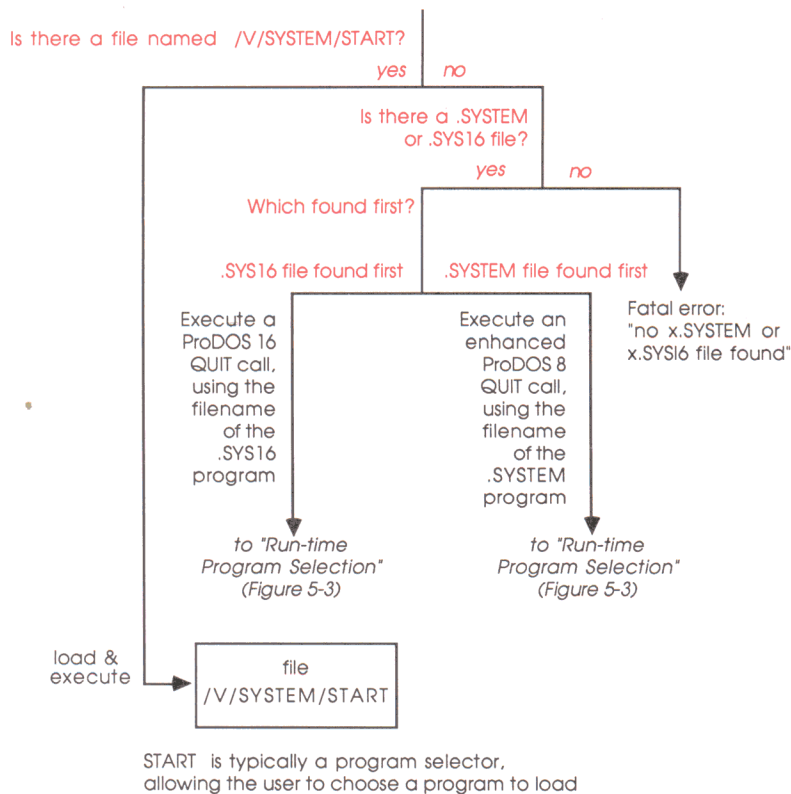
Is there a file named /V/SYSTEM/START?

yes no

Is there a .SYSTEM or .SYS16 file?

yes no

Which found first?

.SYS16 file found first

.SYSTEM file found first

Fatal error: "no x.SYSTEM or x.SYSI6 file found"

Execute a ProDOS 16 QUIT call, using the filename of the .SYS16 program

Execute an enhanced ProDOS 8 QUIT call, using the filename of the .SYSTEM program

to "Run-time Program Selection" (Figure 5-3)

to "Run-time Program Selection" (Figure 5-3)

load & execute

file /V/SYSTEM/START

START is typically a program selector, allowing the user to choose a program to load